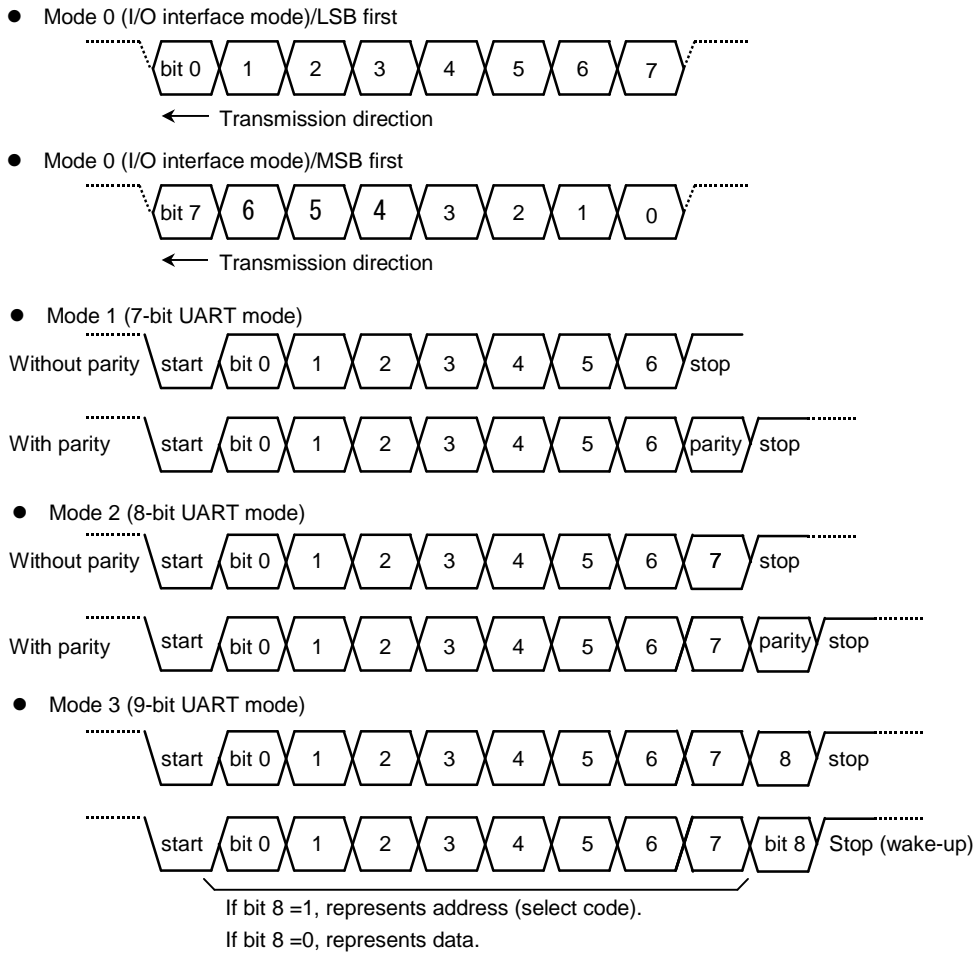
● Mode 0 (I/O interface mode)/LSB first

bit 0 1 2 3 4 5 6 7

← Transmission direction

● Mode 0 (I/O interface mode)/MSB first

bit 7 6 5 4 3 2 1 0

← Transmission direction

● Mode 1 (7-bit UART mode)

Without parity start bit 0 1 2 3 4 5 6 stop

With parity start bit 0 1 2 3 4 5 6 parity stop

● Mode 2 (8-bit UART mode)

Without parity start bit 0 1 2 3 4 5 6 7 stop

With parity start bit 0 1 2 3 4 5 6 7 parity stop

● Mode 3 (9-bit UART mode)

start bit 0 1 2 3 4 5 6 7 8 stop

start bit 0 1 2 3 4 5 6 7 bit 8 Stop (wake-up)

If bit 8 =1, represents address (select code).
If bit 8 =0, represents data.